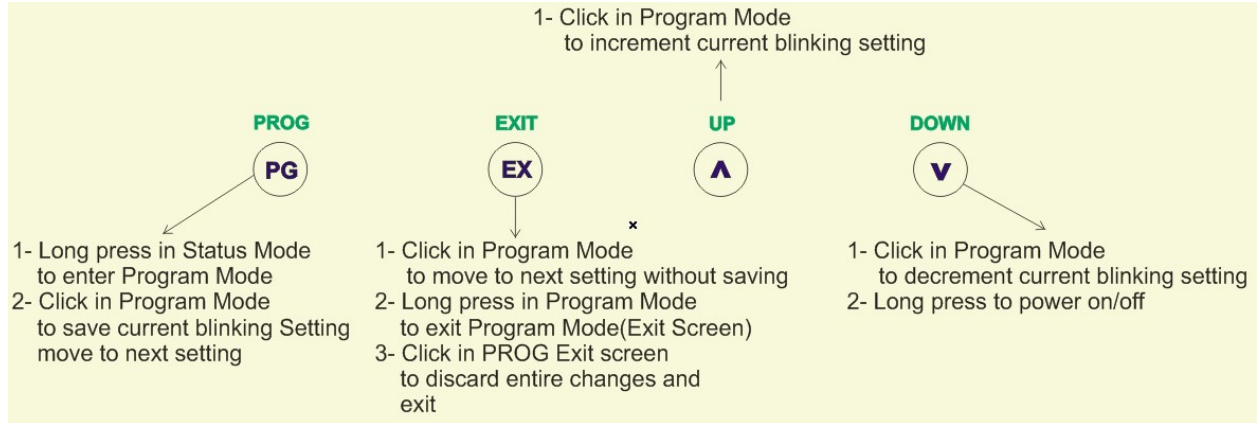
1- Click in Program Mode
to increment current blinking setting

PROG

PG

EXIT

EX

UP

^

DOWN

v

1- Long press in Status Mode
to enter Program Mode
2- Click in Program Mode
to save current blinking Setting
move to next setting

1- Click in Program Mode
to move to next setting without saving
2- Long press in Program Mode
to exit Program Mode(Exit Screen)
3- Click in PROG Exit screen
to discard entire changes and
exit

1- Click in Program Mode
to decrement current blinking setting
2- Long press to power on/off